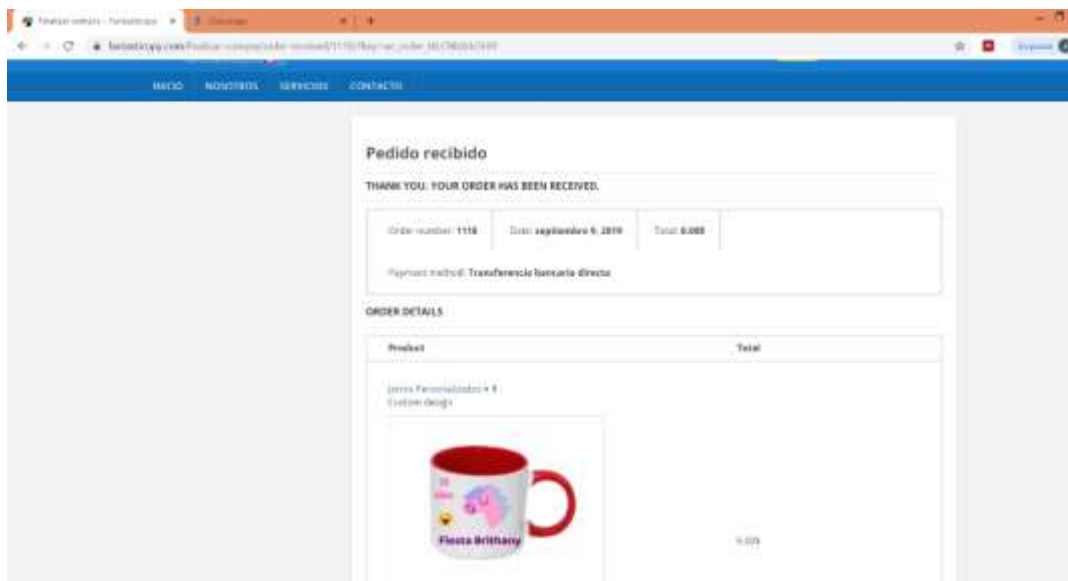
Finalizar compra - Fantasticpy × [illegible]

fantasticpy.com/finalizar-compra/order-received/1116/?key=wc_order_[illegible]

INICIO NOSOTROS SERVICIOS CONTACTO

Pedido recibido

THANK YOU. YOUR ORDER HAS BEEN RECEIVED.

Order number: 1116 | Date: septiembre 9, 2019 | Total: 0.000

Payment method: Transferencia bancaria directa

ORDER DETAILS

| Product | Total |
|---|---|
| Jarros Personalizados × 1 Custom design | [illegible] |

Fiesta Brithany